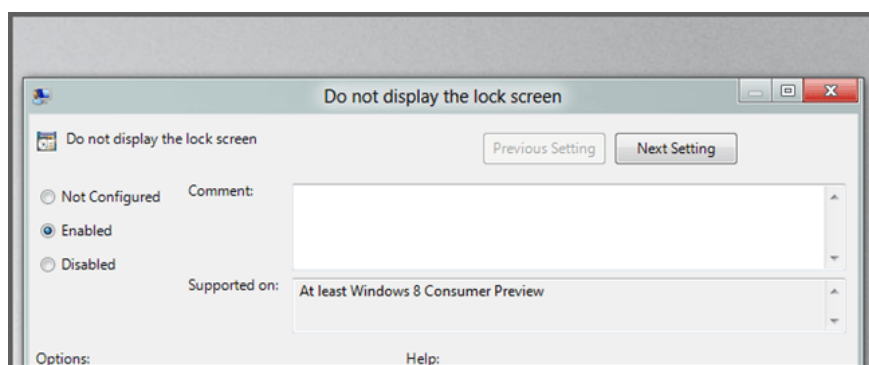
Do not display the lock screen

Do not display the lock screen

Previous Setting

Next Setting

Not Configured

Enabled

Disabled

Comment:

Supported on:

At least Windows 8 Consumer Preview

Options:

Help: